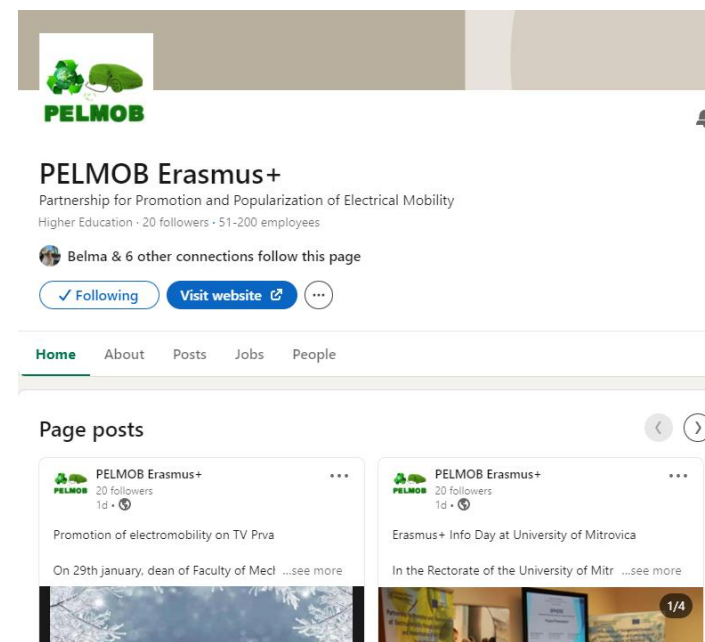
PELMOB

PELMOB Erasmus+

Partnership for Promotion and Popularization of Electrical Mobility

Higher Education · 20 followers · 51-200 employees

Belma & 6 other connections follow this page

✓ Following

Visit website

Home About Posts Jobs People

Page posts

PELMOB Erasmus+
20 followers
1d ·

Promotion of electromobility on TV Prva

On 29th january, dean of Faculty of Mecl ...see more

PELMOB Erasmus+
20 followers
1d ·

Erasmus+ Info Day at University of Mitrovica

In the Rectorate of the University of Mitr ...see more

1/4